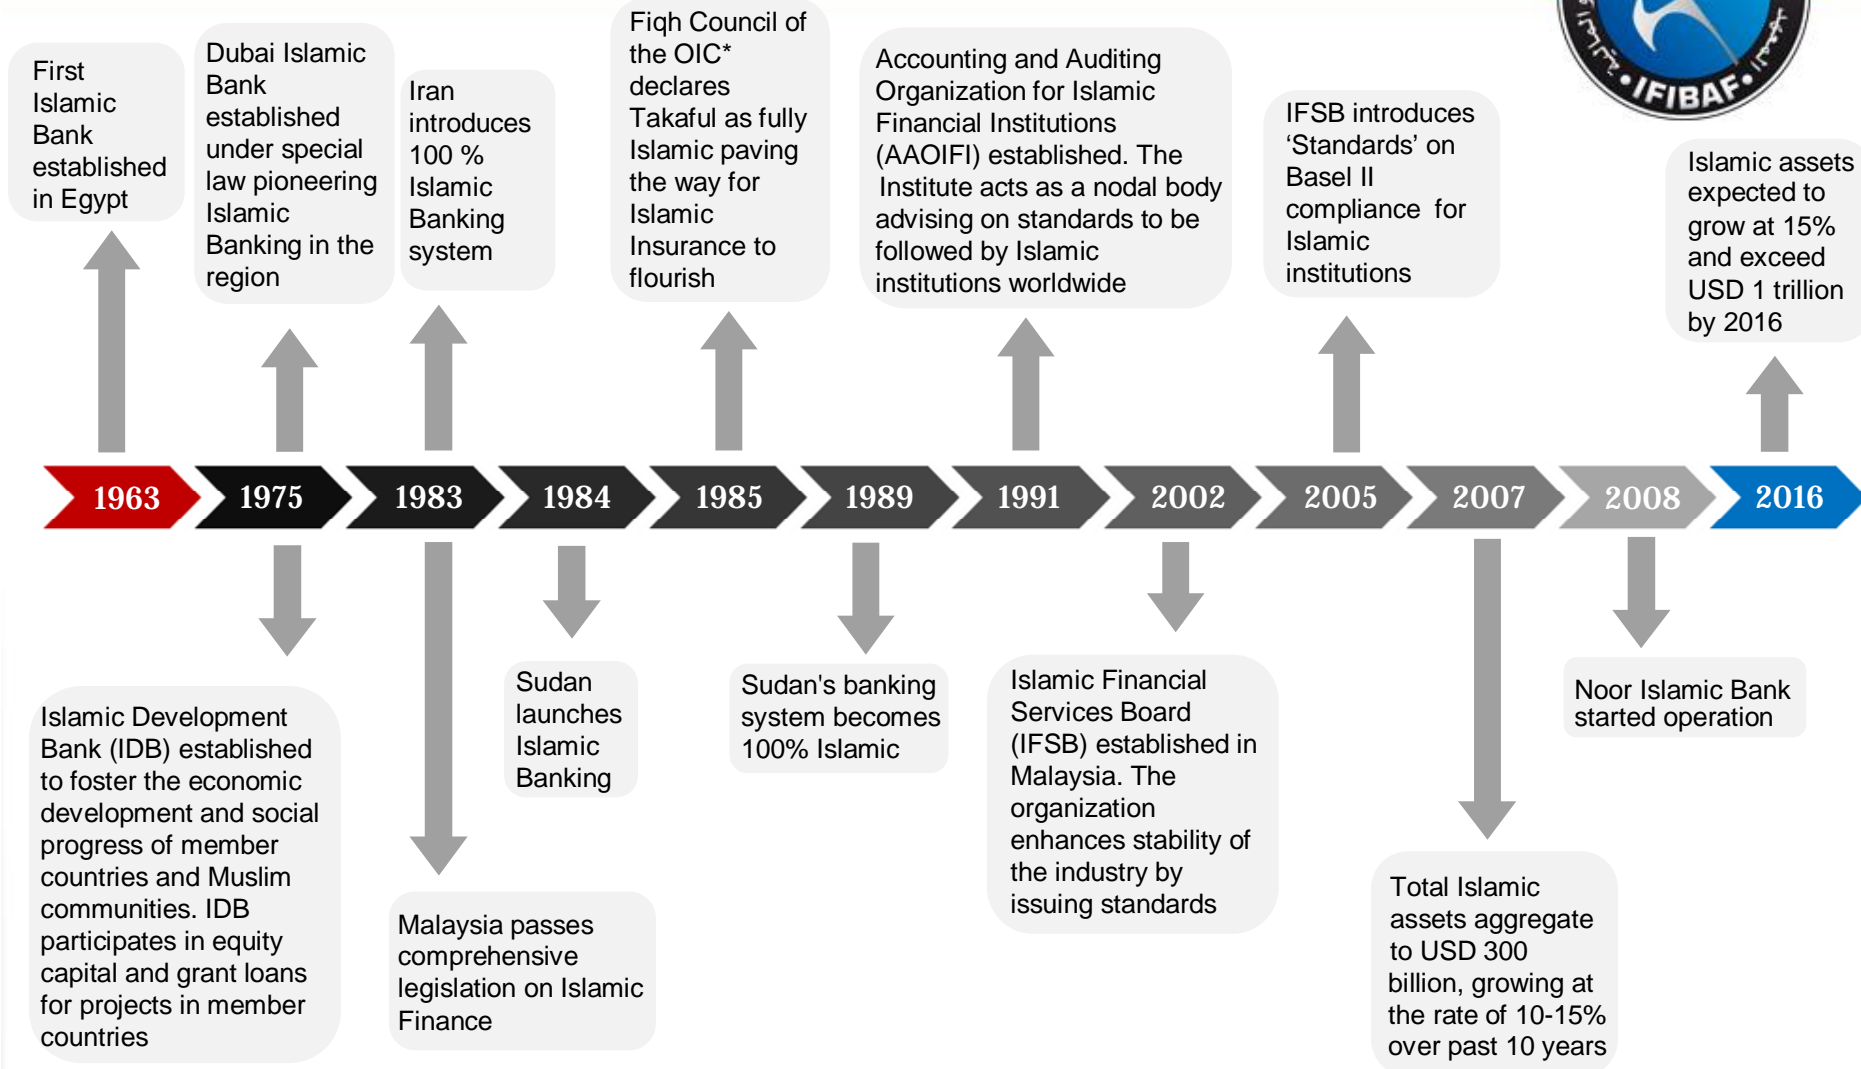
IFIBAF

First Islamic Bank established in Egypt

Dubai Islamic Bank established under special law pioneering Islamic Banking in the region

Iran introduces 100 % Islamic Banking system

Fiqh Council of the OIC* declares Takaful as fully Islamic paving the way for Islamic Insurance to flourish

Accounting and Auditing Organization for Islamic Financial Institutions (AAOIFI) established. The Institute acts as a nodal body advising on standards to be followed by Islamic institutions worldwide

IFSB introduces 'Standards' on Basel II compliance for Islamic institutions

Islamic assets expected to grow at 15% and exceed USD 1 trillion by 2016

1963 1975 1983 1984 1985 1989 1991 2002 2005 2007 2008 2016

Islamic Development Bank (IDB) established to foster the economic development and social progress of member countries and Muslim communities. IDB participates in equity capital and grant loans for projects in member countries

Malaysia passes comprehensive legislation on Islamic Finance

Sudan launches Islamic Banking

Sudan's banking system becomes 100% Islamic

Islamic Financial Services Board (IFSB) established in Malaysia. The organization enhances stability of the industry by issuing standards

Total Islamic assets aggregate to USD 300 billion, growing at the rate of 10-15% over past 10 years

Noor Islamic Bank started operation